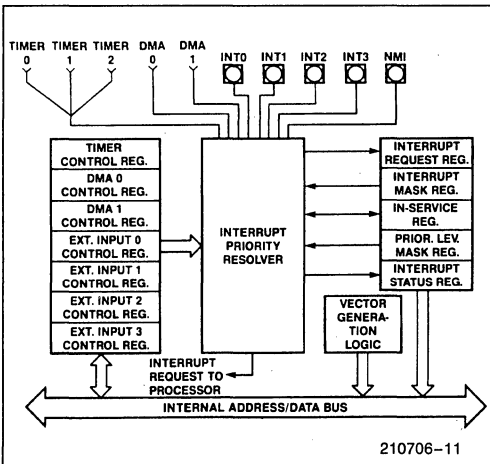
TIMER 0 TIMER 1 TIMER 2 DMA 0 DMA 1 INT0 INT1 INT2 INT3 NMI

TIMER CONTROL REG.
DMA 0 CONTROL REG.
DMA 1 CONTROL REG.
EXT. INPUT 0 CONTROL REG.
EXT. INPUT 1 CONTROL REG.
EXT. INPUT 2 CONTROL REG.
EXT. INPUT 3 CONTROL REG.

INTERRUPT PRIORITY RESOLVER

INTERRUPT REQUEST REG.
INTERRUPT MASK REG.
IN-SERVICE REG.
PRIOR. LEV. MASK REG.
INTERRUPT STATUS REG.

VECTOR GENERATION LOGIC

INTERRUPT REQUEST TO PROCESSOR

INTERNAL ADDRESS/DATA BUS

210706–11